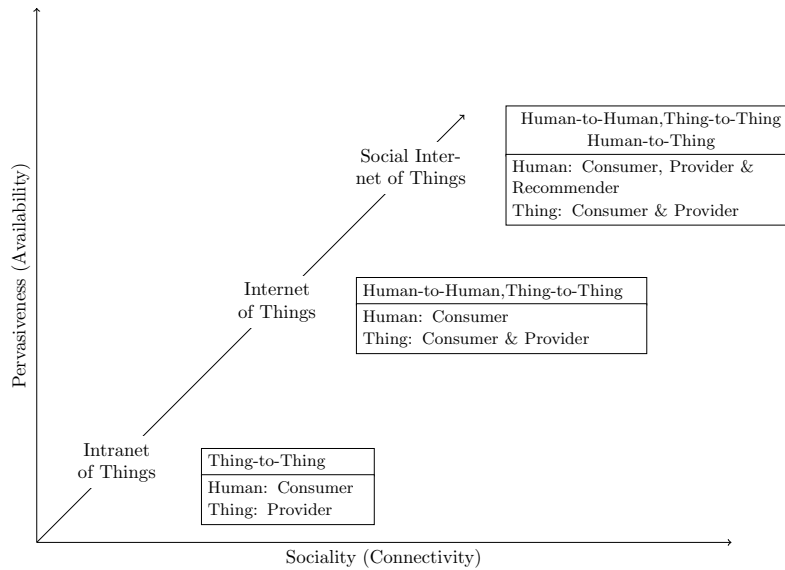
Pervasiveness (Availability)

Social Internet of Things

Human-to-Human,Thing-to-Thing
Human-to-Thing

Human: Consumer, Provider & Recommender
Thing: Consumer & Provider

Internet of Things

Human-to-Human,Thing-to-Thing

Human: Consumer
Thing: Consumer & Provider

Intranet of Things

Thing-to-Thing

Human: Consumer
Thing: Provider

Sociality (Connectivity)